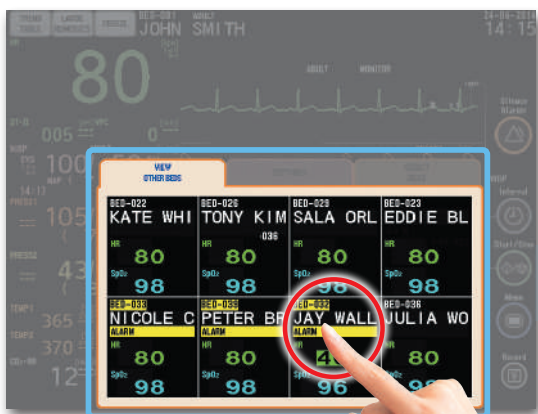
TREND TABLE
LARGE NUMERICS
FREEZE
BED-037
ADULT
JOHN SMITH
24-06-2014
14:15
HR
80
ADULT
MONITOR
ST-II
005
VPC
0
NIBP
SYS
100
MAP
14:17
PRESS1
105
PRESS2
43
TEMP1
365
TEMP2
370
CO2-RR
12
VIEW
OTHER BEDS
BED-022
KATE WHI
HR
80
SpO2
98
BED-026
TONY KIM
036
HR
80
SpO2
98
BED-029
SALA ORL
HR
80
SpO2
98
BED-023
EDDIE BL
HR
80
SpO2
98
BED-033
NICOLE C
ALARM
HR
80
SpO2
98
BED-035
PETER BR
ALARM
HR
80
SpO2
98
BED-032
JAY WALL
ALARM
HR
41
96
BED-036
JULIA WO
HR
80
98
Silence Alarm
Interval
Start/Stop
Menu
Record